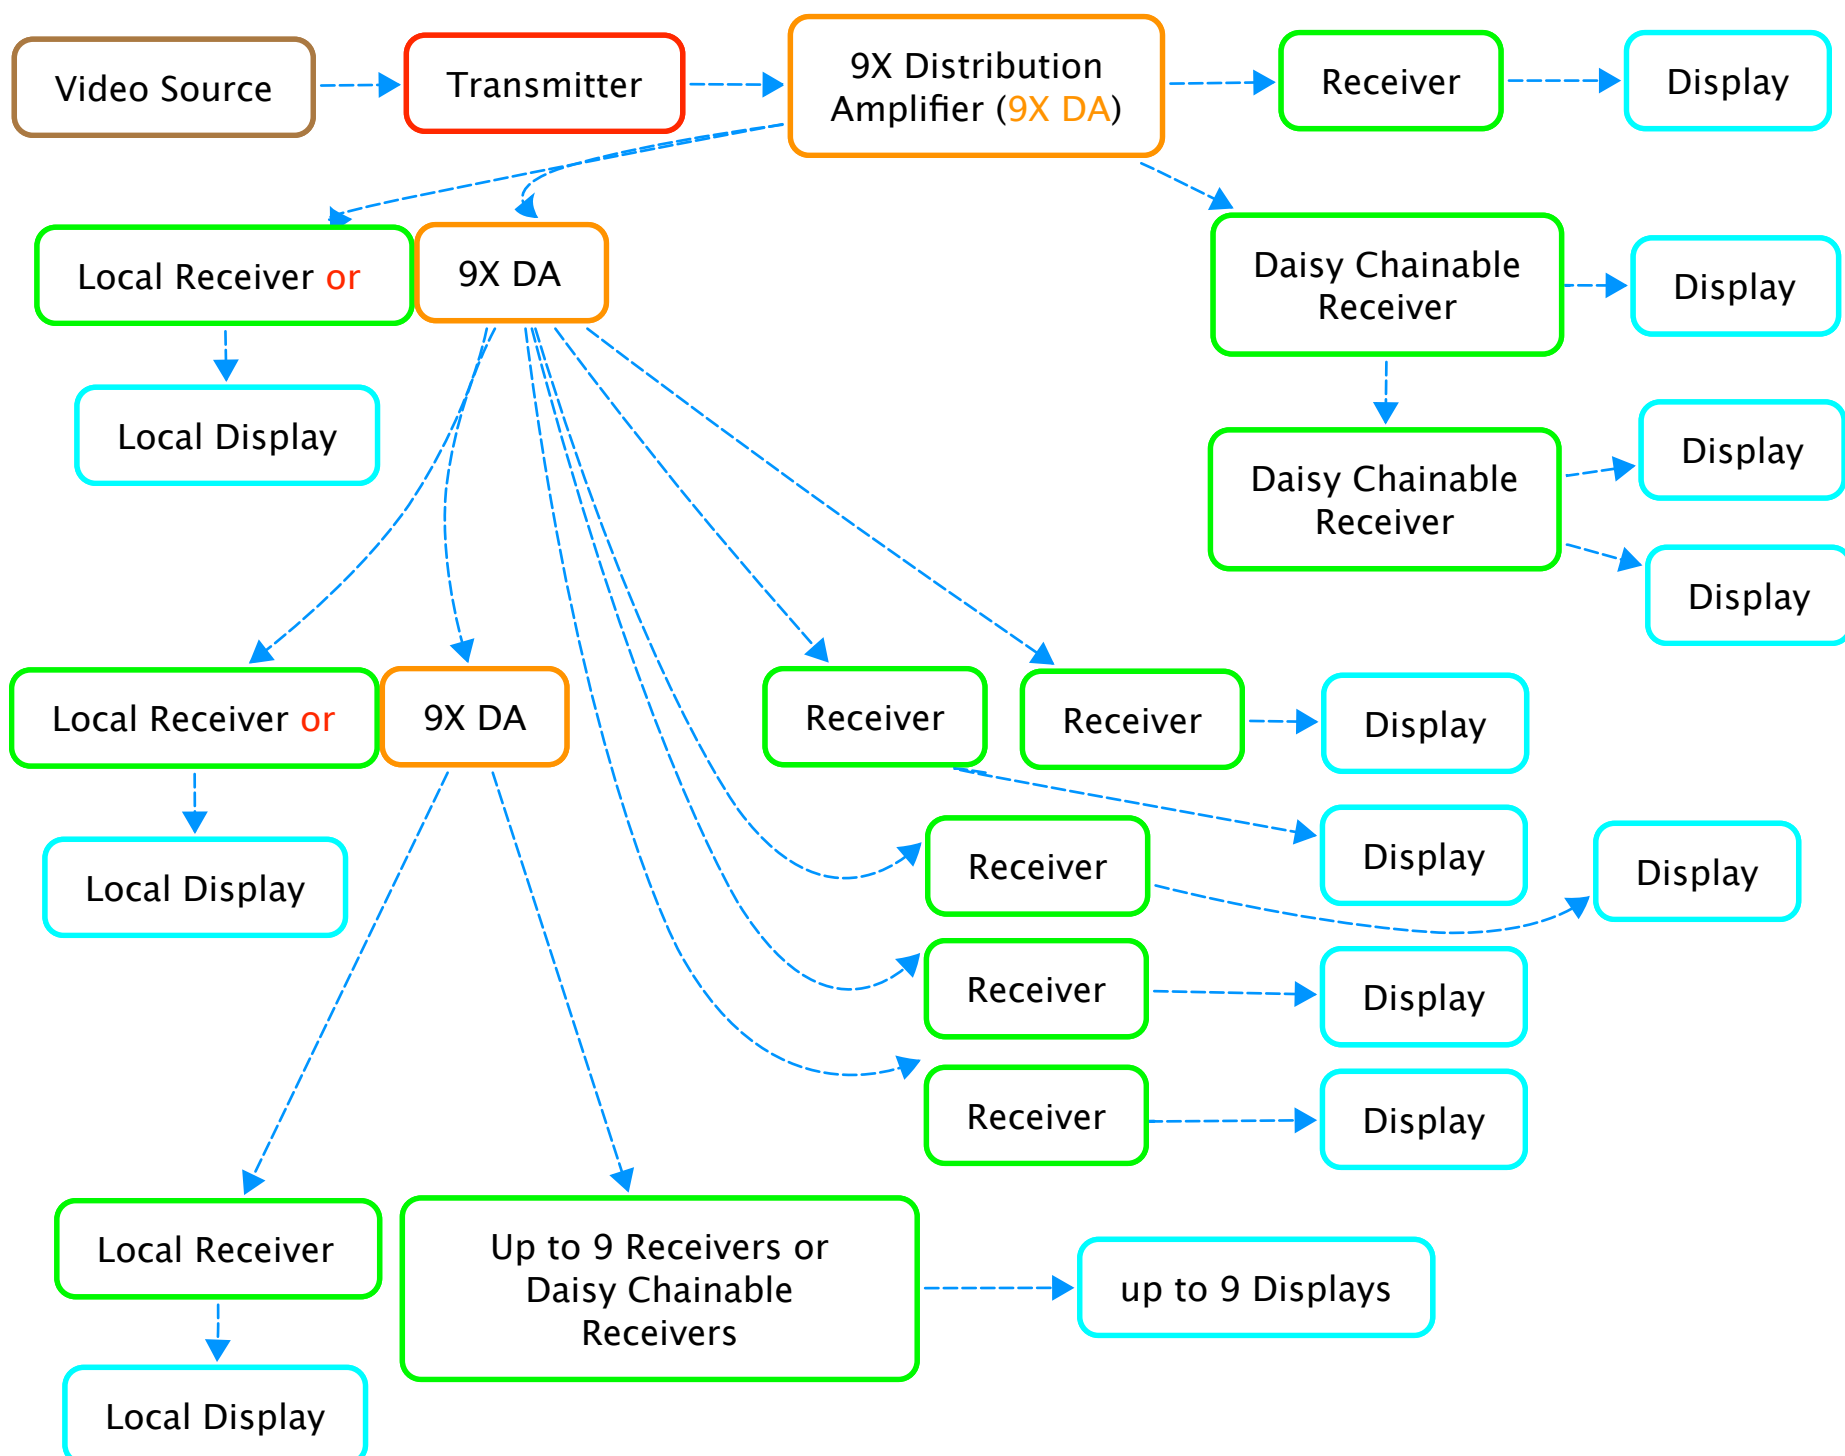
Video Source

Transmitter

9X Distribution Amplifier (9X DA)

Receiver

Display

Local Receiver or

9X DA

Daisy Chainable Receiver

Display

Local Display

Daisy Chainable Receiver

Display

Display

Local Receiver or

9X DA

Receiver

Receiver

Display

Local Display

Receiver

Display

Display

Receiver

Display

Receiver

Display

Local Receiver

Up to 9 Receivers or Daisy Chainable Receivers

up to 9 Displays

Local Display